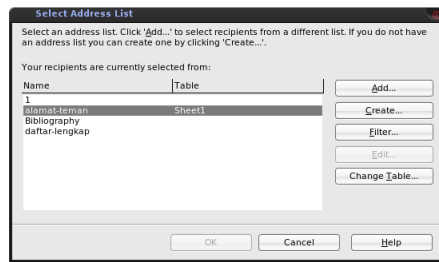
Select Address List

Select an address list. Click 'Add...' to select recipients from a different list. If you do not have an address list you can create one by clicking 'Create...'.

Your recipients are currently selected from:

| Name | Table |
|---|---|
| 1 | |
| alamat-teman | Sheet1 |
| Bibliography | |
| daftar-lengkap | |

Add...
Create...
Filter...
Edit...
Change Table...

OK
Cancel
Help